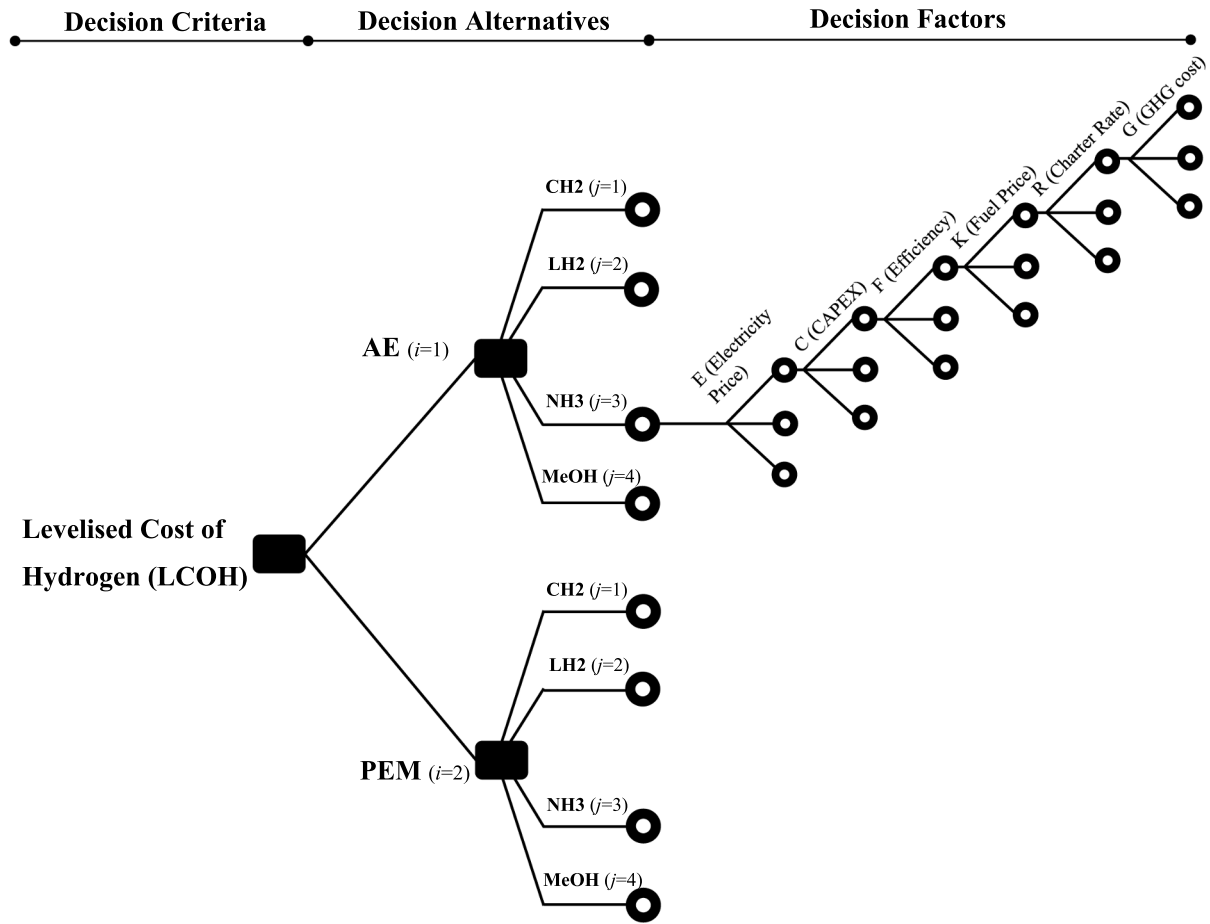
Decision Criteria

Decision Alternatives

Decision Factors

Levelised Cost of Hydrogen (LCOH)

AE ($i$=1)

CH2 ($j$=1)

LH2 ($j$=2)

NH3 ($j$=3)

MeOH ($j$=4)

PEM ($i$=2)

CH2 ($j$=1)

LH2 ($j$=2)

NH3 ($j$=3)

MeOH ($j$=4)

E (Electricity Price)

C (CAPEX)

F (Efficiency)

K (Fuel Price)

R (Charter Rate)

G (GHG cost)